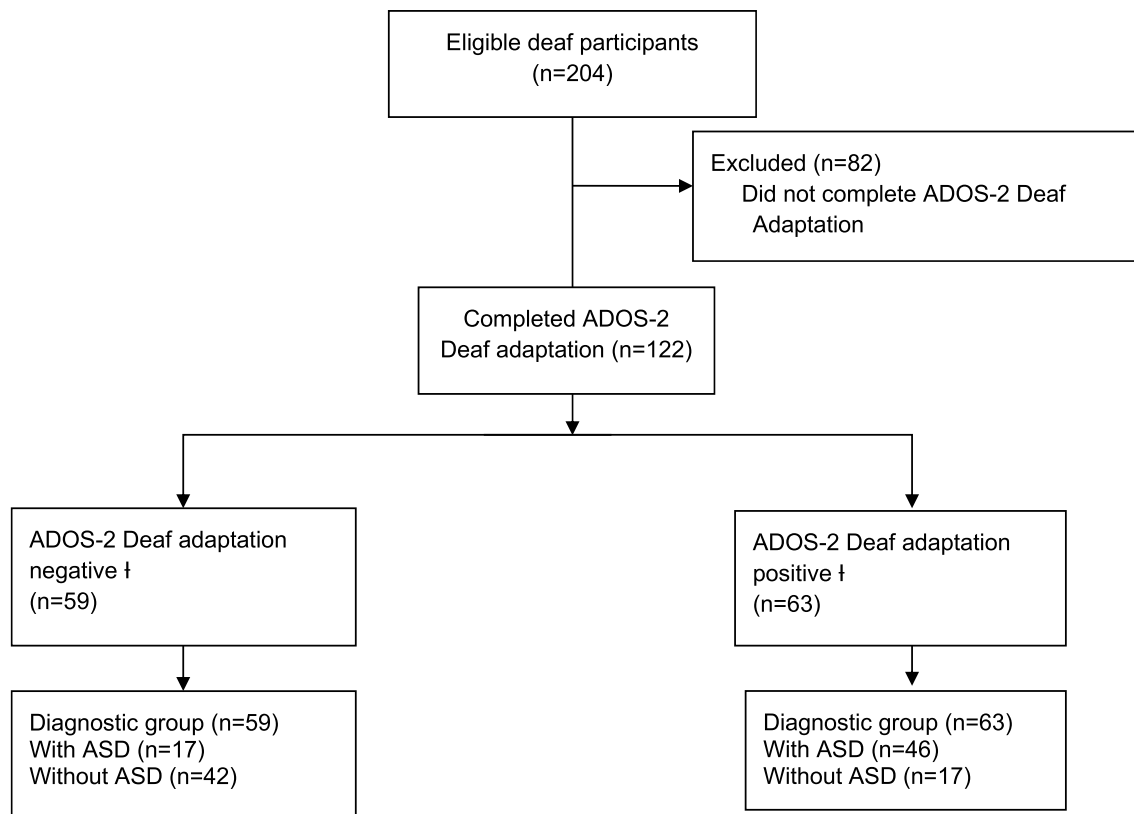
Eligible deaf participants
(n=204)

Excluded (n=82)
Did not complete ADOS-2 Deaf Adaptation

Completed ADOS-2 Deaf adaptation (n=122)

ADOS-2 Deaf adaptation negative ł
(n=59)

ADOS-2 Deaf adaptation positive ł
(n=63)

Diagnostic group (n=59)
With ASD (n=17)
Without ASD (n=42)

Diagnostic group (n=63)
With ASD (n=46)
Without ASD (n=17)